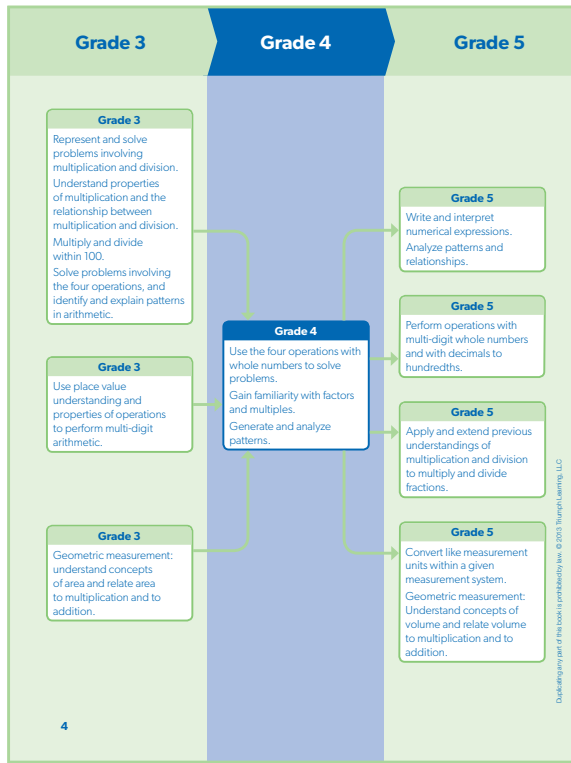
Grade 3

Grade 4

Grade 5

Grade 3

Represent and solve problems involving multiplication and division.

Understand properties of multiplication and the relationship between multiplication and division.

Multiply and divide within 100.

Solve problems involving the four operations, and identify and explain patterns in arithmetic.

Grade 3

Use place value understanding and properties of operations to perform multi-digit arithmetic.

Grade 3

Geometric measurement: understand concepts of area and relate area to multiplication and to addition.

Grade 4

Use the four operations with whole numbers to solve problems.

Gain familiarity with factors and multiples.

Generate and analyze patterns.

Grade 5

Write and interpret numerical expressions.

Analyze patterns and relationships.

Grade 5

Perform operations with multi-digit whole numbers and with decimals to hundredths.

Grade 5

Apply and extend previous understandings of multiplication and division to multiply and divide fractions.

Grade 5

Convert like measurement units within a given measurement system.

Geometric measurement: Understand concepts of volume and relate volume to multiplication and to addition.

Duplicating any part of this book is prohibited by law. © 2013 Triumph Learning, LLC

4